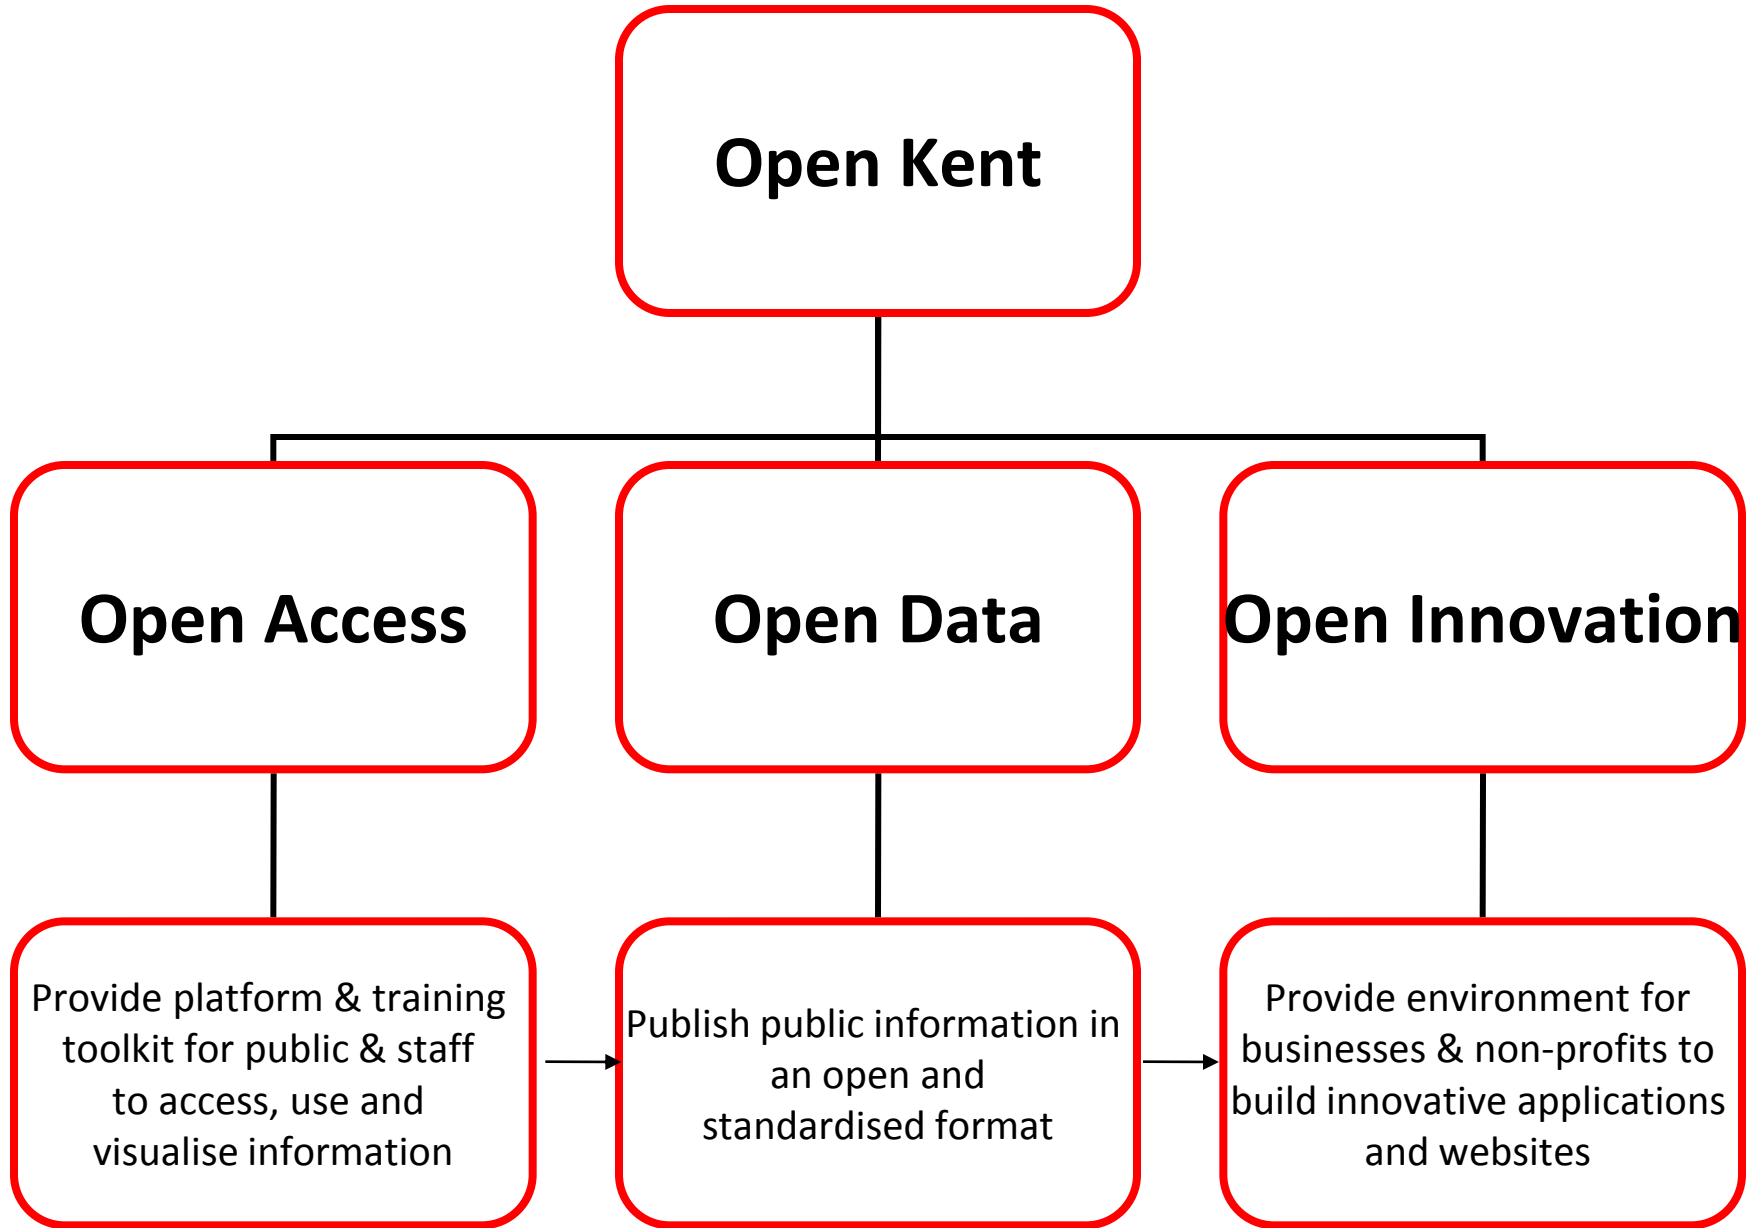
Open Kent

Open Access

Open Data

Open Innovation

Provide platform & training toolkit for public & staff to access, use and visualise information

Publish public information in an open and standardised format

Provide environment for businesses & non-profits to build innovative applications and websites